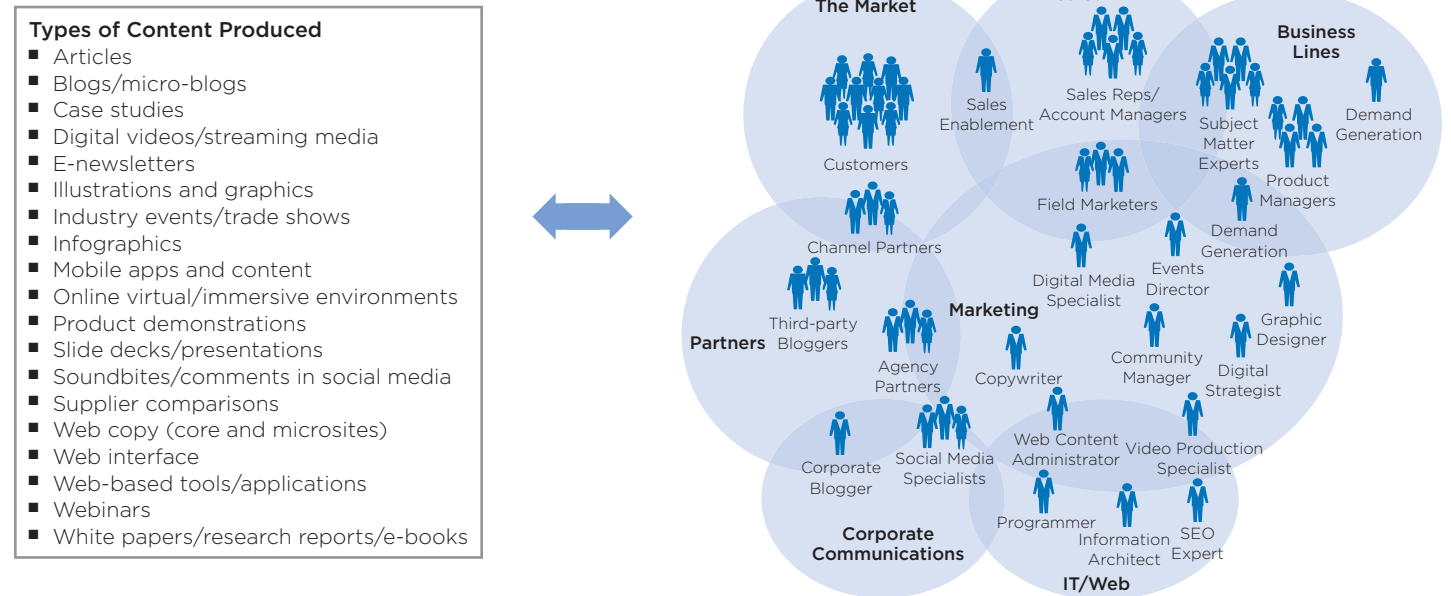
Types of Content Produced

- Articles
- Blogs/micro-blogs
- Case studies
- Digital videos/streaming media
- E-newsletters
- Illustrations and graphics
- Industry events/trade shows
- Infographics
- Mobile apps and content
- Online virtual/immersive environments
- Product demonstrations
- Slide decks/presentations
- Soundbites/comments in social media
- Supplier comparisons
- Web copy (core and microsites)
- Web interface
- Web-based tools/applications
- Webinars
- White papers/research reports/e-books

The Market

Business Lines

Sales Enablement

Sales Reps/ Account Managers

Subject Matter Experts

Demand Generation

Customers

Product Managers

Field Marketers

Channel Partners

Demand Generation

Digital Media Specialist

Events Director

Third-party Bloggers

Marketing

Graphic Designer

Partners

Agency Partners

Community Manager

Digital Strategist

Copywriter

Web Content Administrator

Video Production Specialist

Corporate Blogger

Social Media Specialists

Programmer

Information Architect

SEO Expert

Corporate Communications

IT/Web